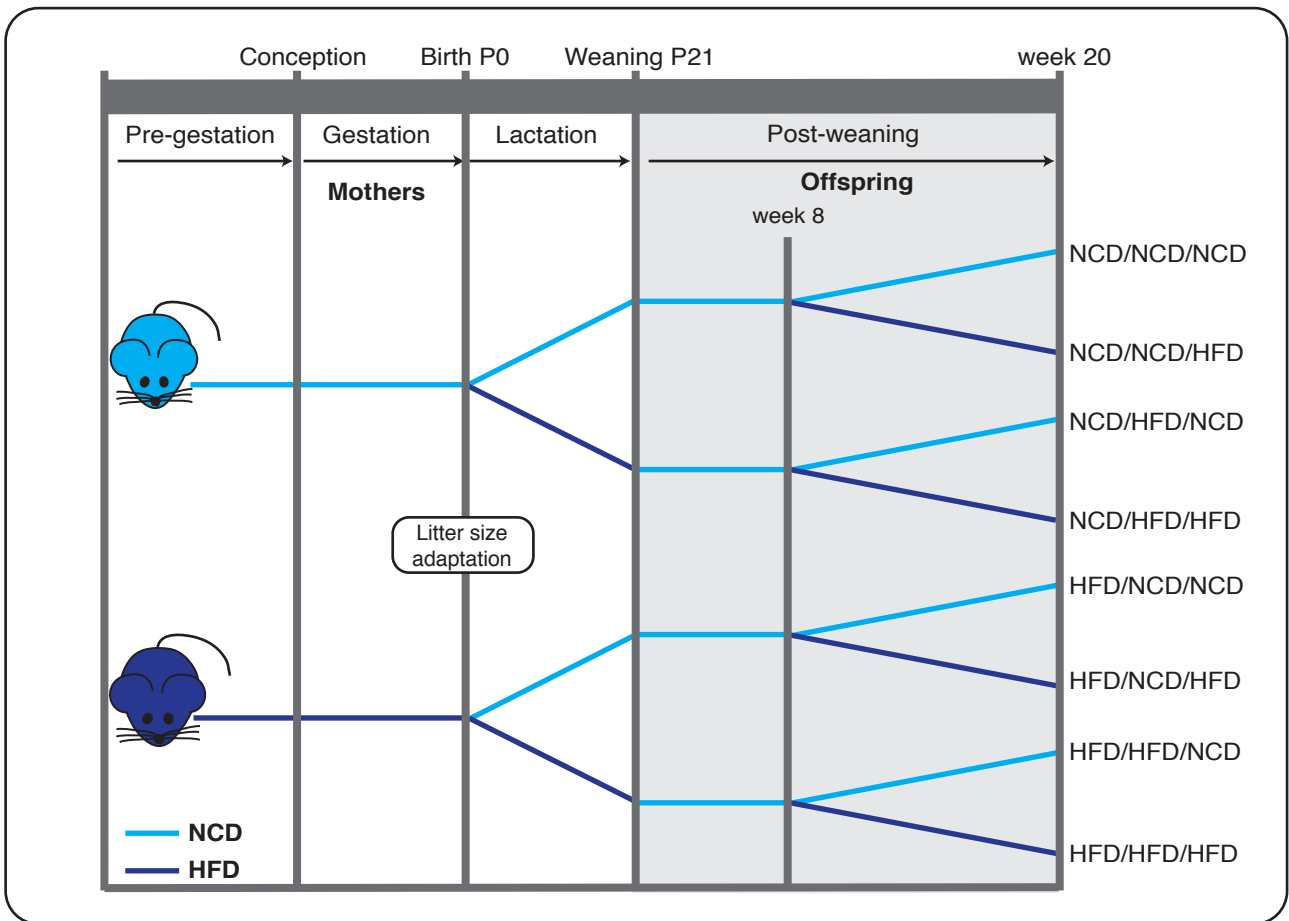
Conception Birth P0 Weaning P21 week 20

Pre-gestation Gestation Lactation Post-weaning

Mothers

Offspring

week 8

NCD/NCD/NCD
NCD/NCD/HFD
NCD/HFD/NCD
NCD/HFD/HFD

Litter size adaptation

HFD/NCD/NCD
HFD/NCD/HFD
HFD/HFD/NCD
HFD/HFD/HFD

NCD
HFD